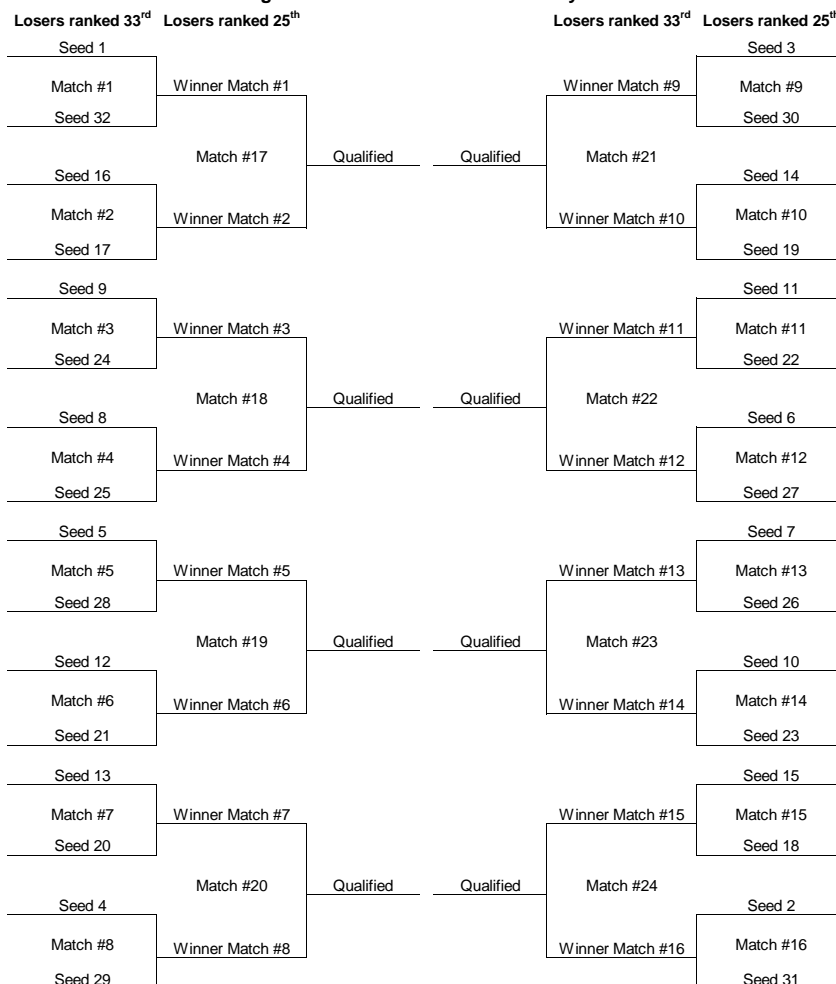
Losers ranked 33$^{rd}$ Losers ranked 25$^{th}$

Seed 1
Match #1
Seed 32
Winner Match #1
Match #17
Qualified
Seed 16
Match #2
Seed 17
Winner Match #2

Seed 9
Match #3
Seed 24
Winner Match #3
Match #18
Qualified
Seed 8
Match #4
Seed 25
Winner Match #4

Seed 5
Match #5
Seed 28
Winner Match #5
Match #19
Qualified
Seed 12
Match #6
Seed 21
Winner Match #6

Seed 13
Match #7
Seed 20
Winner Match #7
Match #20
Qualified
Seed 4
Match #8
Seed 29
Winner Match #8

Losers ranked 33$^{rd}$ Losers ranked 25$^{th}$

Seed 3
Match #9
Seed 30
Winner Match #9
Match #21
Qualified
Seed 14
Match #10
Seed 19
Winner Match #10

Seed 11
Match #11
Seed 22
Winner Match #11
Match #22
Qualified
Seed 6
Match #12
Seed 27
Winner Match #12

Seed 7
Match #13
Seed 26
Winner Match #13
Match #23
Qualified
Seed 10
Match #14
Seed 23
Winner Match #14

Seed 15
Match #15
Seed 18
Winner Match #15
Match #24
Qualified
Seed 2
Match #16
Seed 31
Winner Match #16